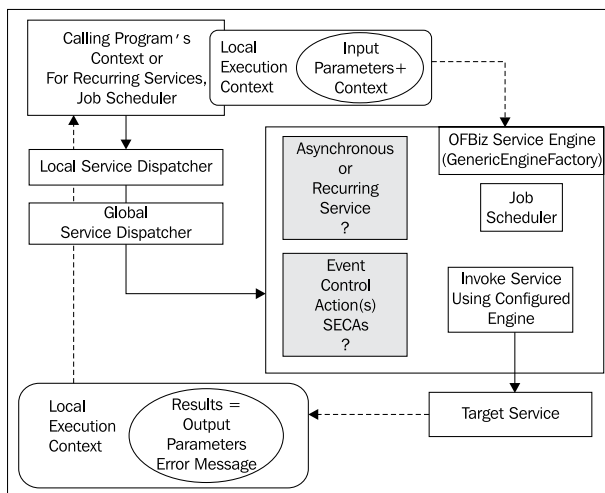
Calling Program′s Context or For Recurring Services, Job Scheduler

Local Execution Context

Input Parameters+ Context

Local Service Dispatcher

Global Service Dispatcher

Asynchronous or Recurring Service ?

OFBiz Service Engine (GenericEngineFactory)

Job Scheduler

Event Control Action(s) SECAs ?

Invoke Service Using Configured Engine

Local Execution Context

Results = Output Parameters Error Message

Target Service